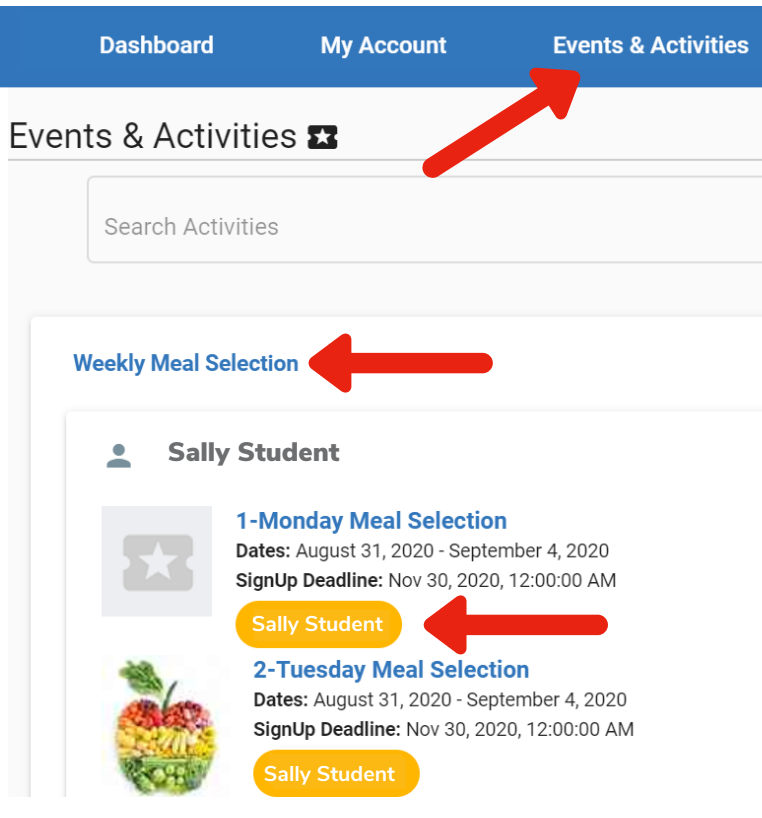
Dashboard My Account Events & Activities

Events & Activities

Search Activities

Weekly Meal Selection

Sally Student

1-Monday Meal Selection

Dates: August 31, 2020 - September 4, 2020

SignUp Deadline: Nov 30, 2020, 12:00:00 AM

Sally Student

2-Tuesday Meal Selection

Dates: August 31, 2020 - September 4, 2020

SignUp Deadline: Nov 30, 2020, 12:00:00 AM

Sally Student